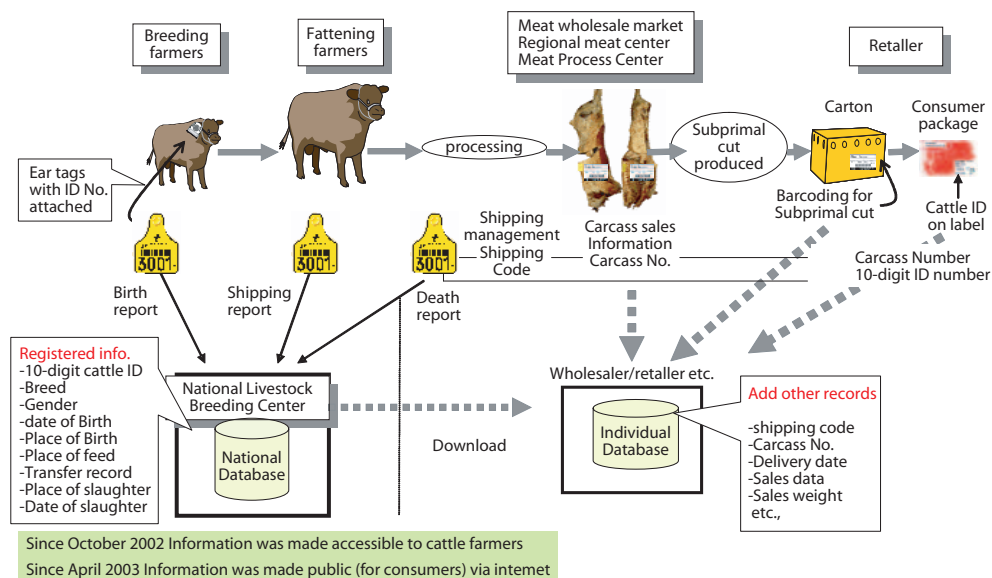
Breeding farmers

Fattening farmers

Meat wholesale market
Regional meat center
Meat Process Center

Retailer

Carton

Consumer package

processing

Subprimal cut produced

Ear tags with ID No. attached

Barcoding for Subprimal cut

Cattle ID on label

3001

3001

3001

Shipping management
Shipping Code

Carcass sales Information
Carcass No.

Carcass Number
10-digit ID number

Birth report

Shipping report

Death report

Registered info.
-10-digit cattle ID
-Breed
-Gender
-date of Birth
-Place of Birth
-Place of feed
-Transfer record
-Place of slaughter
-Date of slaughter

National Livestock Breeding Center

National Database

Download

Wholesaler/retailer etc.

Individual Database

Add other records

-shipping code
-Carcass No.
-Delivery date
-Sales data
-Sales weight
etc.,

Since October 2002 Information was made accessible to cattle farmers
Since April 2003 Information was made public (for consumers) via intemet